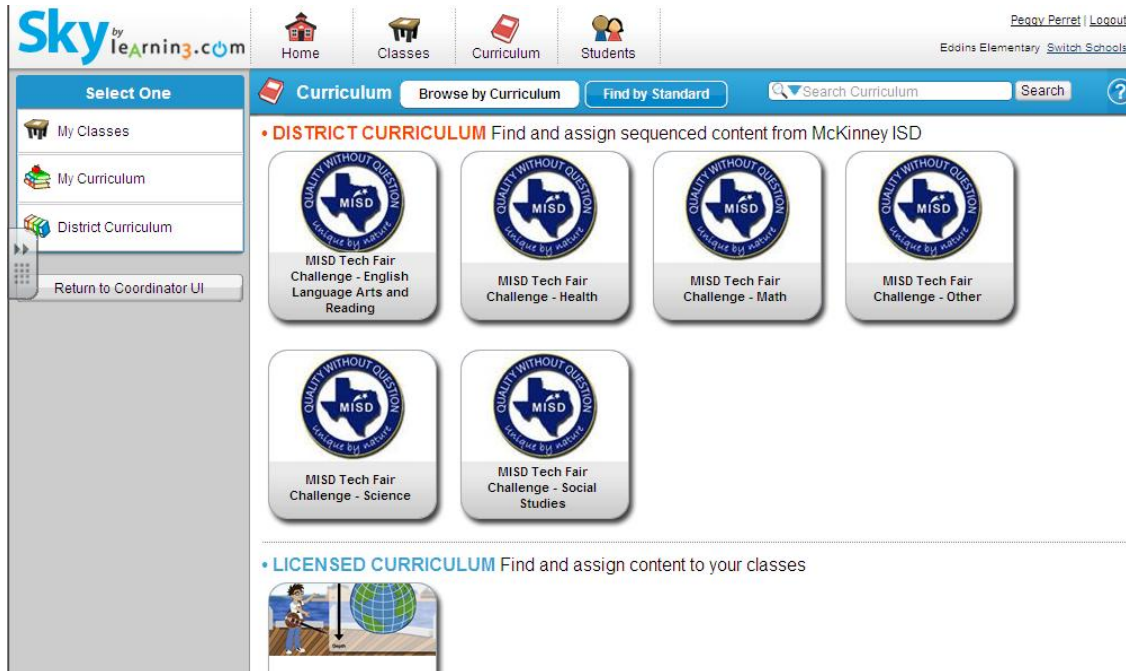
Sky by learning.com

Home Classes Curriculum Students

Peggy Perret | Logout
Eddins Elementary Switch Schools

Select One
My Classes
My Curriculum
District Curriculum
Return to Coordinator UI

Curriculum Browse by Curriculum Find by Standard Search Curriculum Search ?

• DISTRICT CURRICULUM Find and assign sequenced content from McKinney ISD

QUALITY WITHOUT QUESTION MISD Unique by nature
MISD Tech Fair Challenge - English Language Arts and Reading

QUALITY WITHOUT QUESTION MISD Unique by nature
MISD Tech Fair Challenge - Health

QUALITY WITHOUT QUESTION MISD Unique by nature
MISD Tech Fair Challenge - Math

QUALITY WITHOUT QUESTION MISD Unique by nature
MISD Tech Fair Challenge - Other

QUALITY WITHOUT QUESTION MISD Unique by nature
MISD Tech Fair Challenge - Science

QUALITY WITHOUT QUESTION MISD Unique by nature
MISD Tech Fair Challenge - Social Studies

• LICENSED CURRICULUM Find and assign content to your classes

Depth